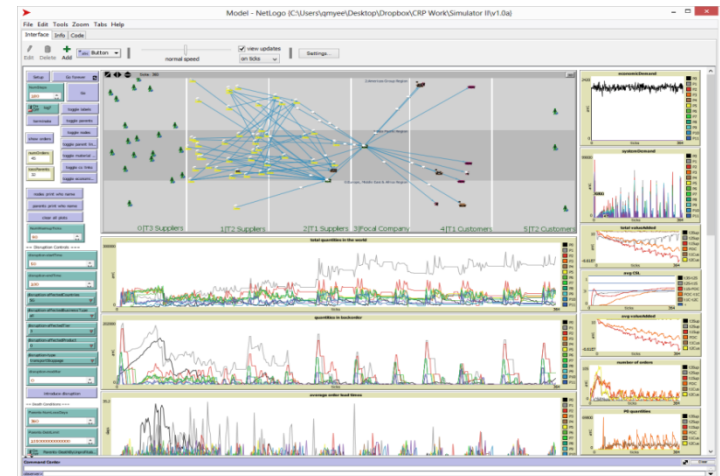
Model - NetLogo {C:\Users\qmyee\Desktop\Dropbox\CRP Work\Simulator II\v1.0a}

File Edit Tools Zoom Tabs Help

Interface Info Code

Edit Delete Add Button

normal speed

view updates

on ticks

Settings...

Setup

Go forever

Go

toggle stars

toggle parents

toggle make

toggle parent to...

toggle material ...

toggle cc links

toggle accessori...

show orders

make print only name

parents print only name

clear all plots

0|T3 Suppliers

1|T2 Suppliers

2|T1 Suppliers

3|Focal Company

4|T1 Customers

5|T2 Customers

economicDemand

systemDemand

total volumeLabel

avg CSL

avg volumeLabel

number of orders

PE quantities

total quantities in the world

quantities in backorder

average order lead times

Disruption Controls

Demand Conditions

Command Center